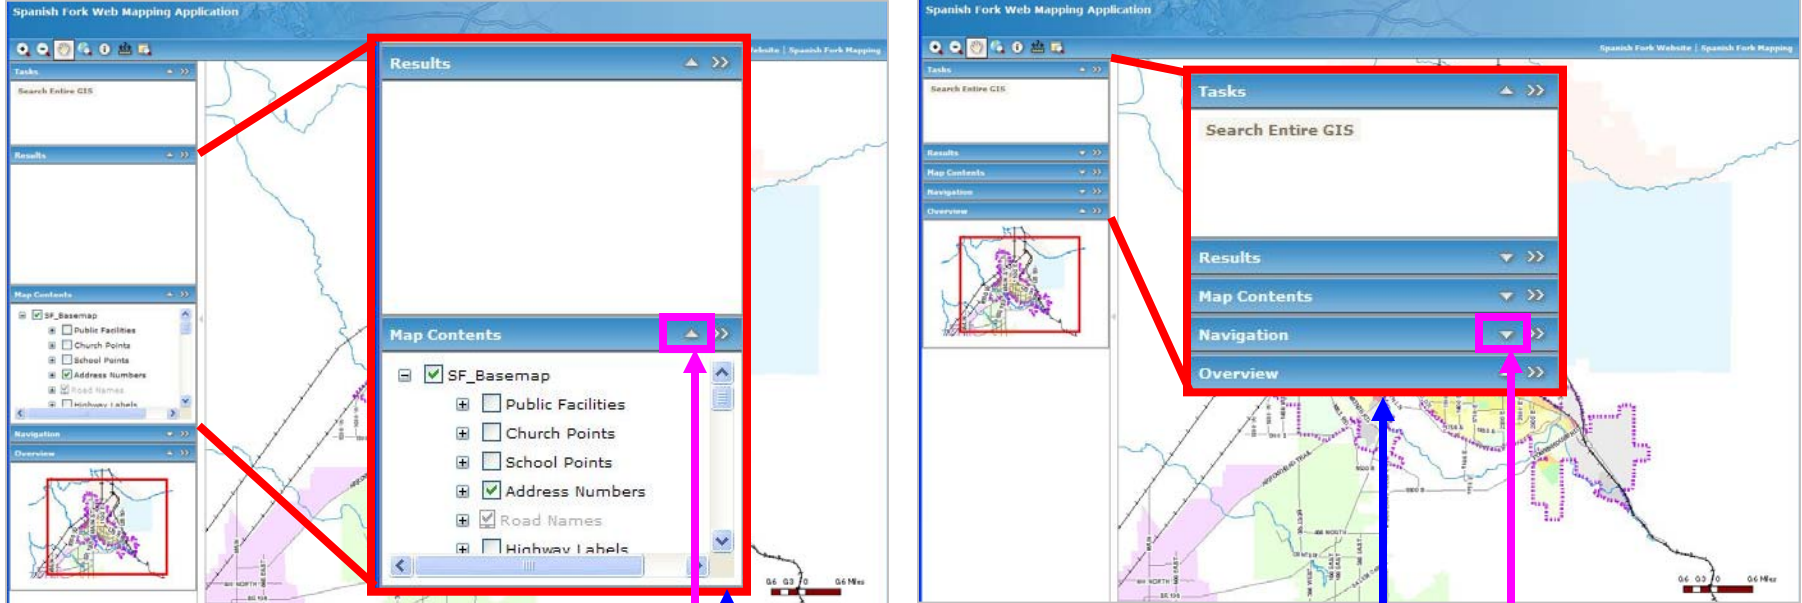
Spanish Fork Web Mapping Application

Tasks

Search Entire GIS

Results

Map Contents

SF_Basemap
Public Facilities
Church Points
School Points
Address Numbers
Road Names
Highway Labels

Navigation

Overview

Results

Map Contents

SF_Basemap
Public Facilities
Church Points
School Points
Address Numbers
Road Names
Highway Labels

0.6 0.3 0 0.6 Miles

Spanish Fork Web Mapping Application

Spanish Fork Website | Spanish Fork Mapping

Tasks

Search Entire GIS

Results

Map Contents

Navigation

Overview

Tasks

Search Entire GIS

Results

Map Contents

Navigation

Overview

0.6 0.3 0 0.6 Miles